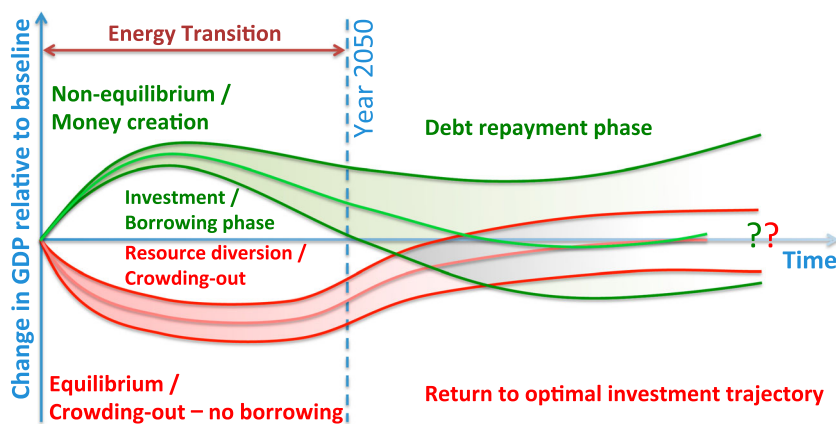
Change in GDP relative to baseline

Energy Transition

Year 2050

Non-equilibrium / Money creation

Debt repayment phase

Investment / Borrowing phase

Resource diversion / Crowding-out

??

Time

Equilibrium / Crowding-out – no borrowing

Return to optimal investment trajectory